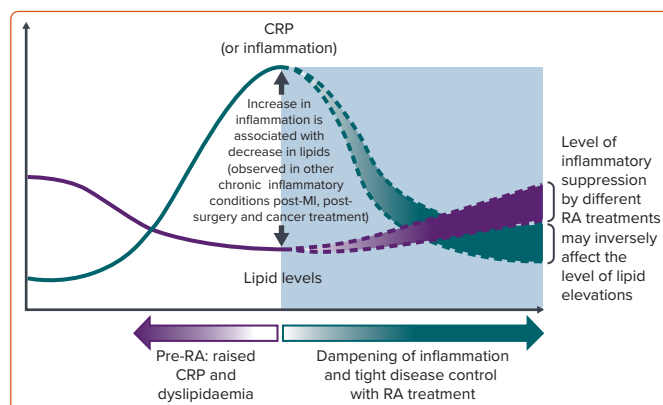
CRP
(or inflammation)

Increase in inflammation is associated with decrease in lipids (observed in other chronic inflammatory conditions post-MI, post-surgery and cancer treatment)

Lipid levels

Level of inflammatory suppression by different RA treatments may inversely affect the level of lipid elevations

Pre-RA: raised CRP and dyslipidaemia

Dampening of inflammation and tight disease control with RA treatment